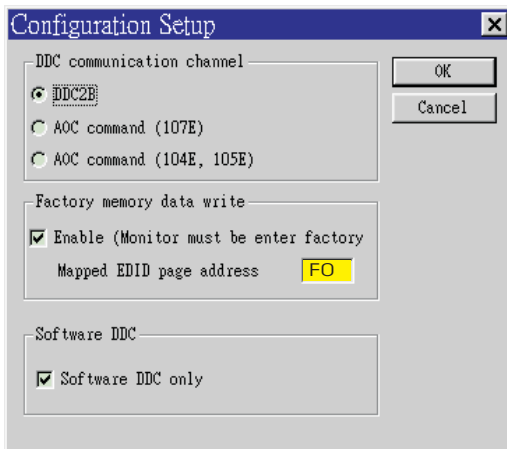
Configuration Setup

DDC communication channel

DDC2B

AOC command (107E)

AOC command (104E, 105E)

OK

Cancel

Factory memory data write

Enable (Monitor must be enter factory

Mapped EDID page address FO

Software DDC

Software DDC only